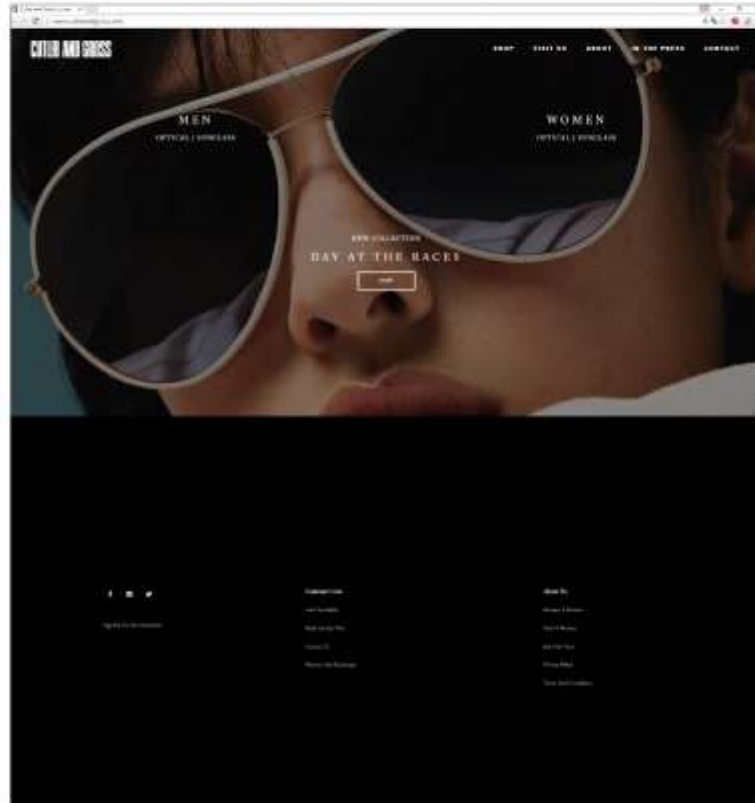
CUTLER AND GROSS

SHOP VISIT US ABOUT IN THE PRESS CONTACT

MEN
OPTICAL | SUNGLASS

WOMEN
OPTICAL | SUNGLASS

NEW COLLECTION
DAY AT THE RACES
SHOP

Sign Up For Our Newsletter

Customer Care
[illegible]
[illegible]
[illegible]
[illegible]

About Us
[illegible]
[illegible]
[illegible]
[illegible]
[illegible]